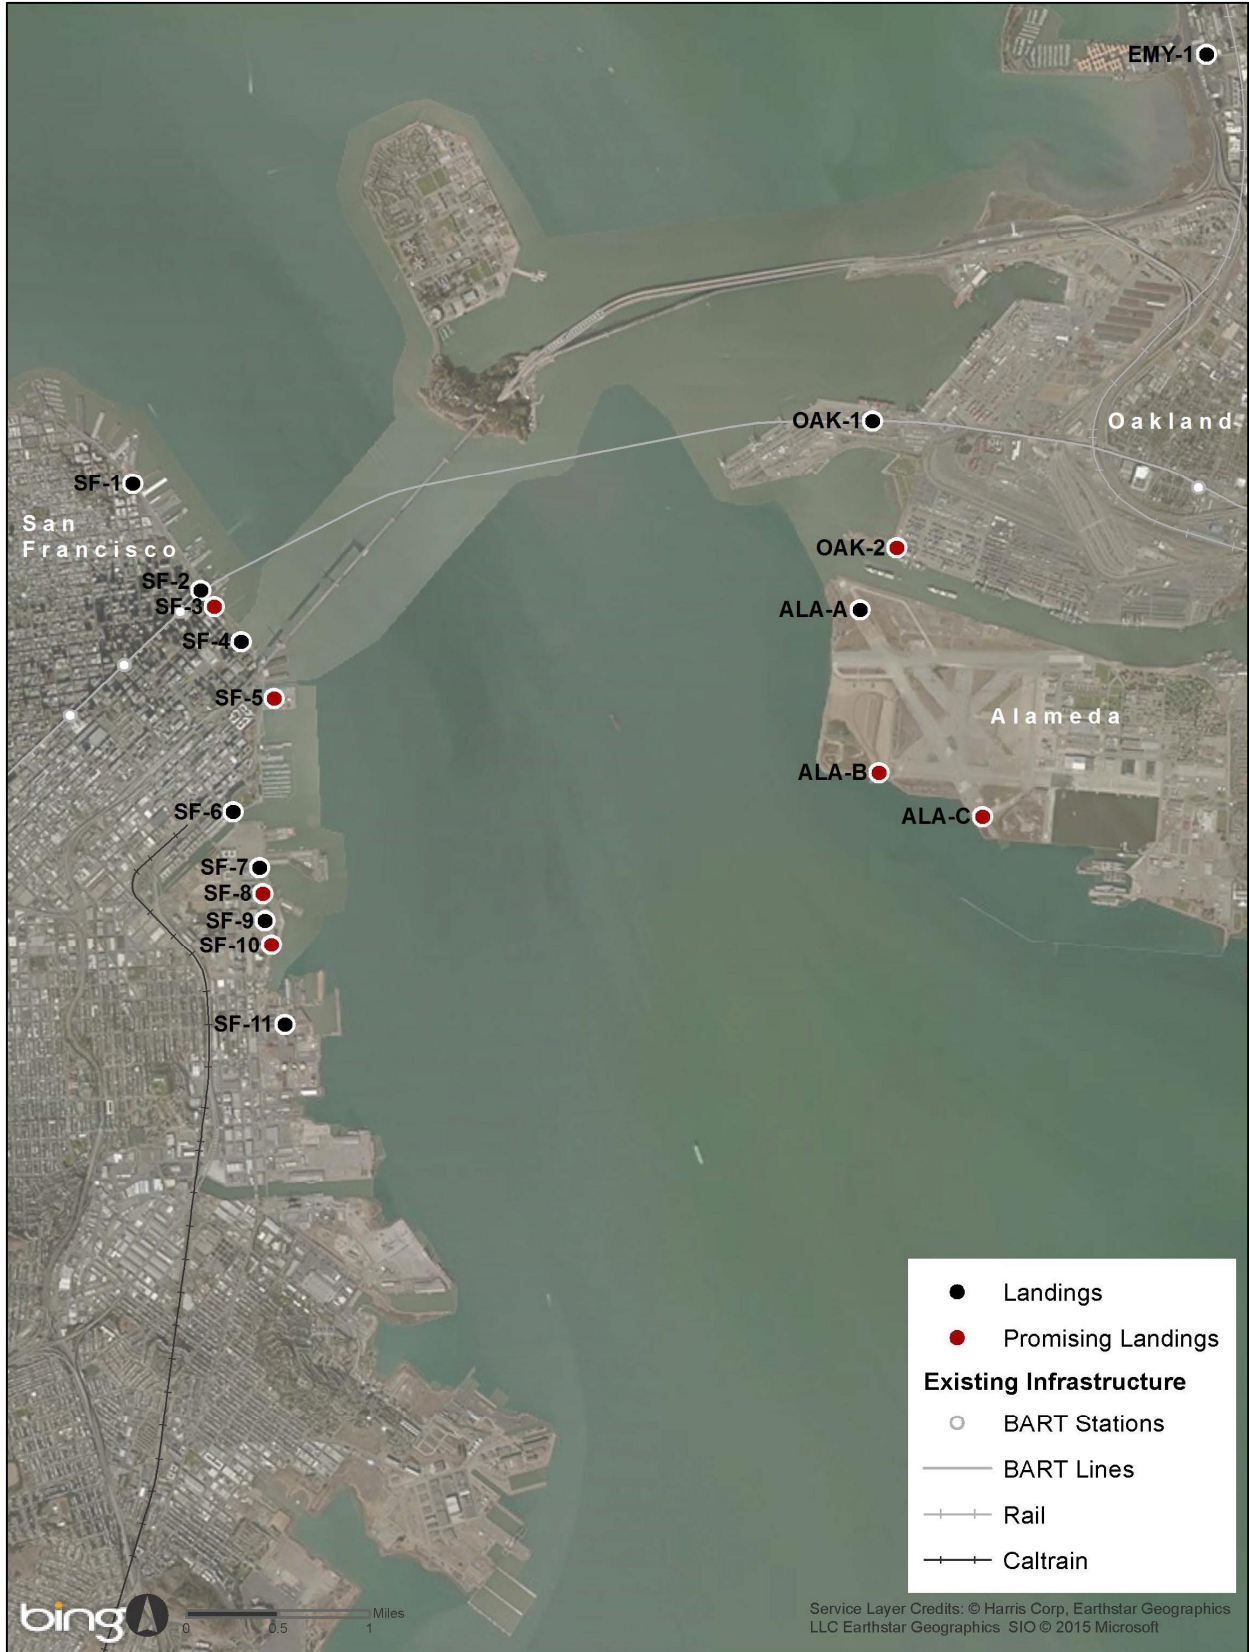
EMY-1

OAK-1

Oakland

SF-1

San Francisco

OAK-2

SF-2

SF-3

ALA-A

SF-4

SF-5

Alameda

ALA-B

SF-6

ALA-C

SF-7

SF-8

SF-9

SF-10

SF-11

Landings

Promising Landings

Existing Infrastructure

BART Stations

BART Lines

Rail

Caltrain

bing

0 0.5 1 Miles

Service Layer Credits: © Harris Corp, Earthstar Geographics LLC Earthstar Geographics SIO © 2015 Microsoft